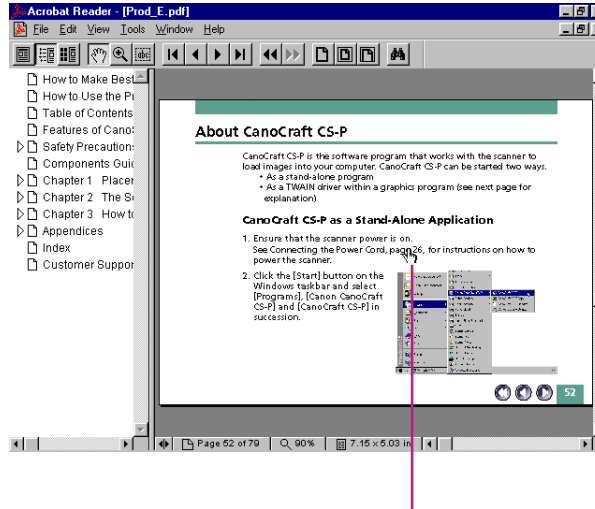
Acrobat Reader - [Prod_E.pdf]

File Edit View Tools Window Help

How to Make Best
How to Use the Pr
Table of Contents
Features of Cano
Safety Precaution
Components Guid
Chapter 1 Placer
Chapter 2 The Sc
Chapter 3 How to
Appendices
Index
Customer Suppor

About CanoCraft CS-P

CanoCraft CS-P is the software program that works with the scanner to load images into your computer. CanoCraft CS-P can be started two ways.
• As a stand-alone program
• As a TWAIN driver within a graphics program (see next page for explanation)

CanoCraft CS-P as a Stand-Alone Application

1. Ensure that the scanner power is on. See Connecting the Power Cord, page 26, for instructions on how to power the scanner.

2. Click the [Start] button on the Windows taskbar and select [Programs], [Canon CanoCraft CS-P] and [CanoCraft CS-P] in succession.

52

Page 52 of 79 90% 7.15 x 5.03 in